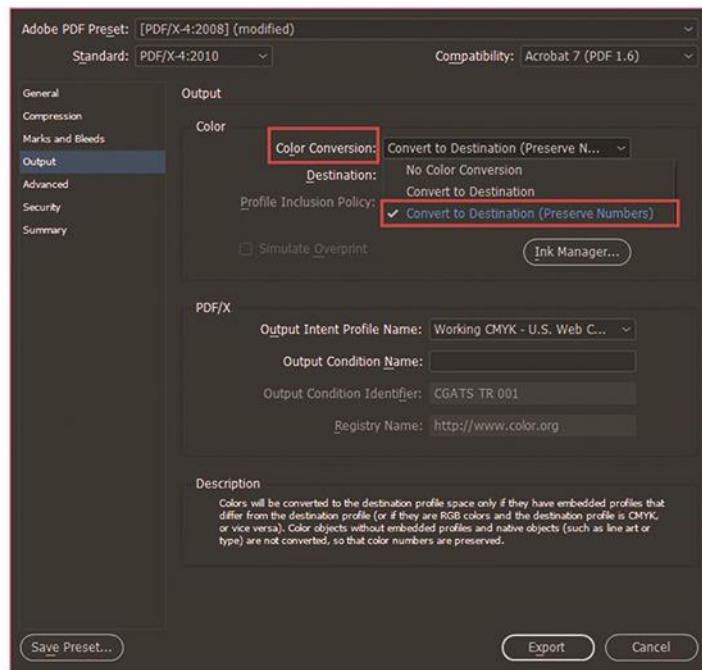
Adobe PDF Preset: [PDF/X-4:2008] (modified)

Standard: PDF/X-4:2010

Compatibility: Acrobat 7 (PDF 1.6)

General
Compression
Marks and Bleeds
Output
Advanced
Security
Summary

Output

Color

Color Conversion: Convert to Destination (Preserve N...

Destination:

Profile Inclusion Policy:

No Color Conversion
Convert to Destination
✓ Convert to Destination (Preserve Numbers)

Simulate Overprint

Ink Manager...

PDF/X

Output Intent Profile Name: Working CMYK - U.S. Web C...

Output Condition Name:

Output Condition Identifier: CGATS TR 001

Registry Name: http://www.color.org

Description

Colors will be converted to the destination profile space only if they have embedded profiles that differ from the destination profile (or if they are RGB colors and the destination profile is CMYK, or vice versa). Color objects without embedded profiles and native objects (such as line art or type) are not converted, so that color numbers are preserved.

Save Preset...

Export

Cancel